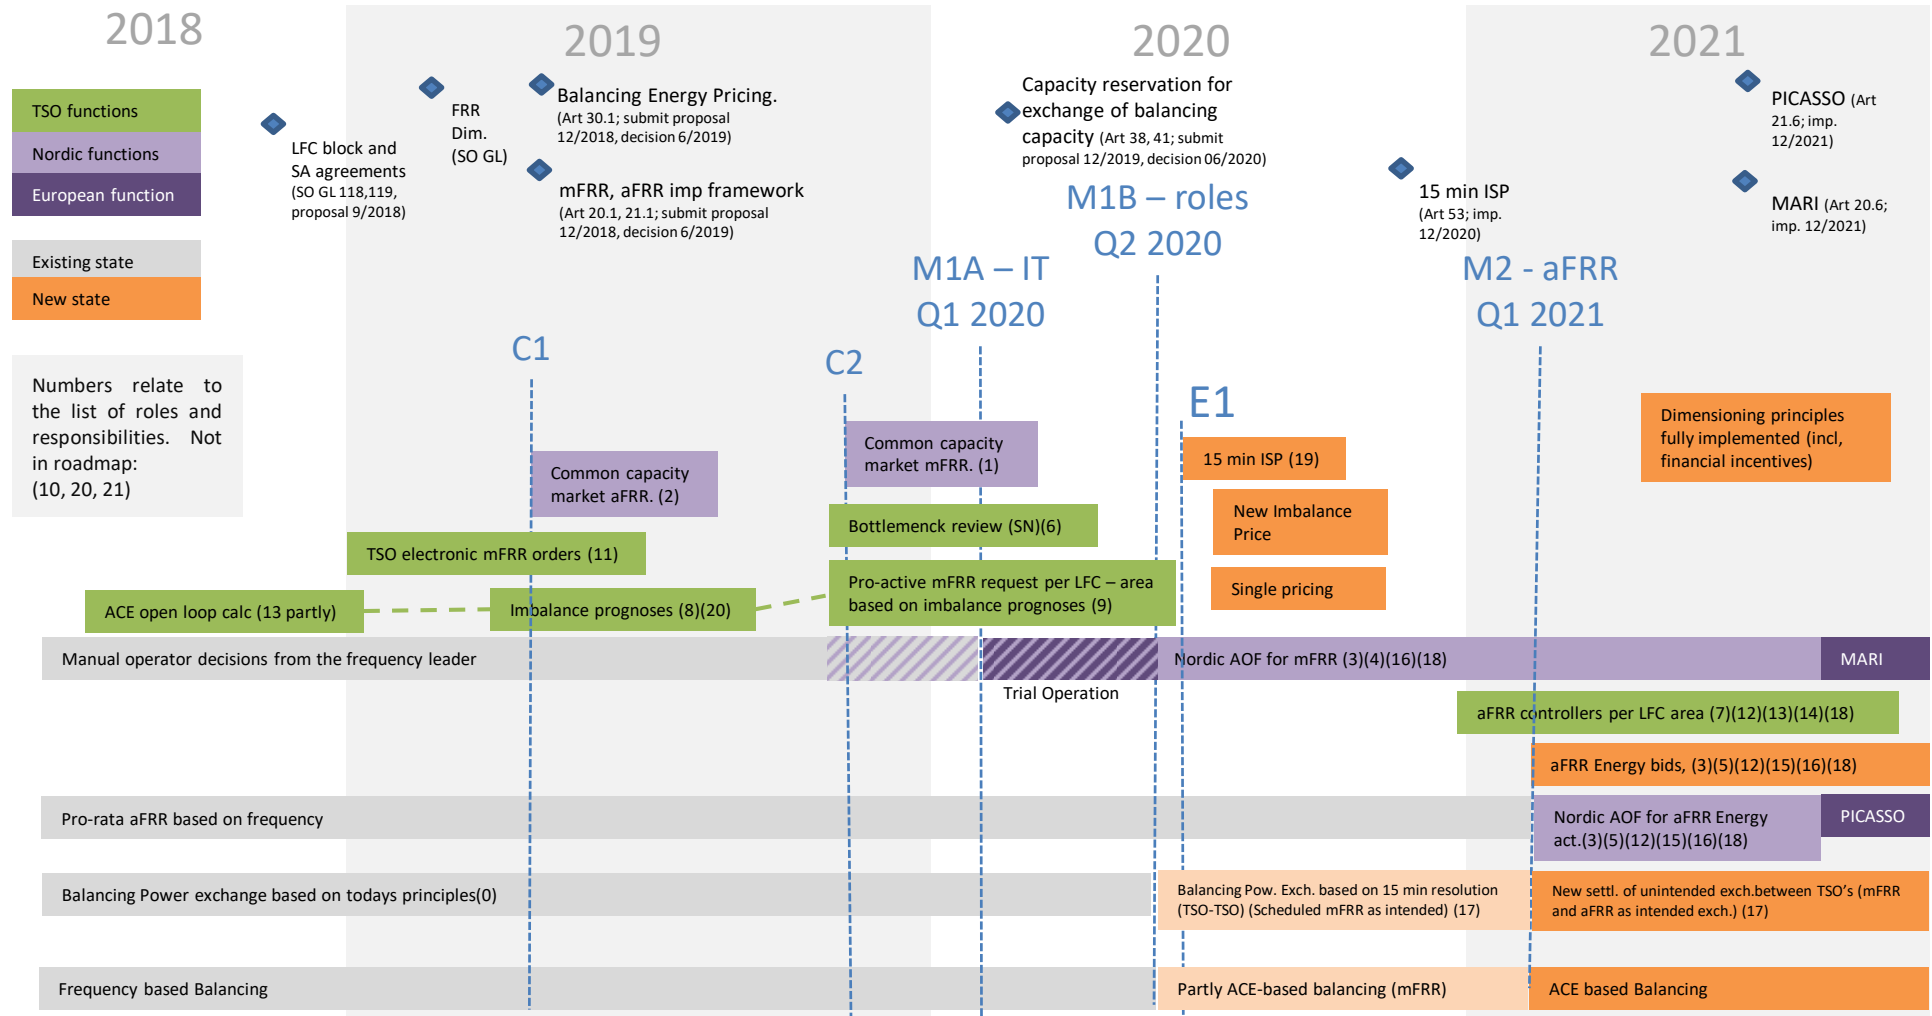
2018

2019

2020

2021

TSO functions
Nordic functions
European function

Existing state
New state

Numbers relate to the list of roles and responsibilities. Not in roadmap: (10, 20, 21)

LFC block and SA agreements (SO GL 118,119, proposal 9/2018)

FRR Dim. (SO GL)

Balancing Energy Pricing. (Art 30.1; submit proposal 12/2018, decision 6/2019)

mFRR, aFRR imp framework (Art 20.1, 21.1; submit proposal 12/2018, decision 6/2019)

Capacity reservation for exchange of balancing capacity (Art 38, 41; submit proposal 12/2019, decision 06/2020)

15 min ISP (Art 53; imp. 12/2020)

PICASSO (Art 21.6; imp. 12/2021)

MARI (Art 20.6; imp. 12/2021)

M1B – roles Q2 2020

M1A – IT Q1 2020

M2 - aFRR Q1 2021

C1

C2

E1

Common capacity market mFRR. (1)

Common capacity market aFRR. (2)

15 min ISP (19)

New Imbalance Price

Single pricing

Dimensioning principles fully implemented (incl, financial incentives)

Bottlemenck review (SN)(6)

TSO electronic mFRR orders (11)

Pro-active mFRR request per LFC – area based on imbalance prognoses (9)

ACE open loop calc (13 partly)

Imbalance prognoses (8)(20)

Manual operator decisions from the frequency leader

Nordic AOF for mFRR (3)(4)(16)(18)

MARI

Trial Operation

aFRR controllers per LFC area (7)(12)(13)(14)(18)

aFRR Energy bids, (3)(5)(12)(15)(16)(18)

Pro-rata aFRR based on frequency

Nordic AOF for aFRR Energy act.(3)(5)(12)(15)(16)(18)

PICASSO

Balancing Power exchange based on todays principles(0)

Balancing Pow. Exch. based on 15 min resolution (TSO-TSO) (Scheduled mFRR as intended) (17)

New settl. of unintended exch.between TSO's (mFRR and aFRR as intended exch.) (17)

Frequency based Balancing

Partly ACE-based balancing (mFRR)

ACE based Balancing